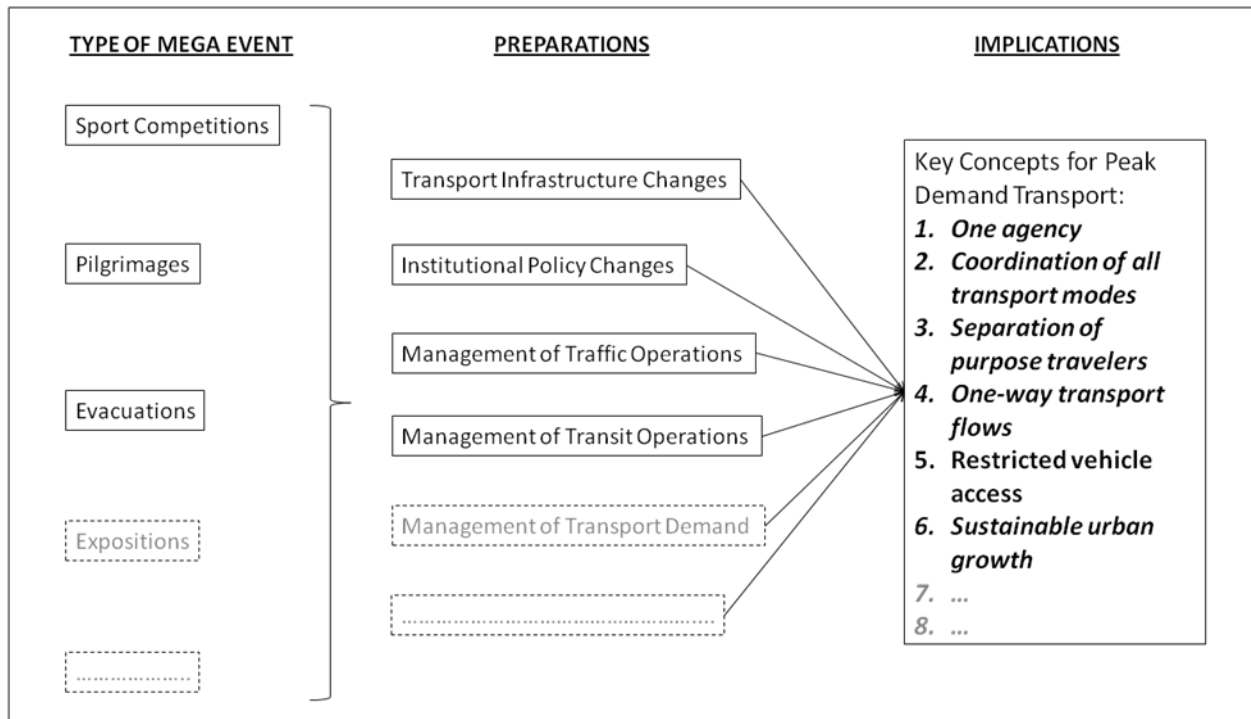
TYPE OF MEGA EVENT

Sport Competitions

Pilgrimages

Evacuations

Expositions

……………………

PREPARATIONS

Transport Infrastructure Changes

Institutional Policy Changes

Management of Traffic Operations

Management of Transit Operations

Management of Transport Demand

……………………………………………

IMPLICATIONS

Key Concepts for Peak Demand Transport:

1. One agency
2. Coordination of all transport modes
3. Separation of purpose travelers
4. One-way transport flows
5. Restricted vehicle access
6. Sustainable urban growth
7. …
8. …